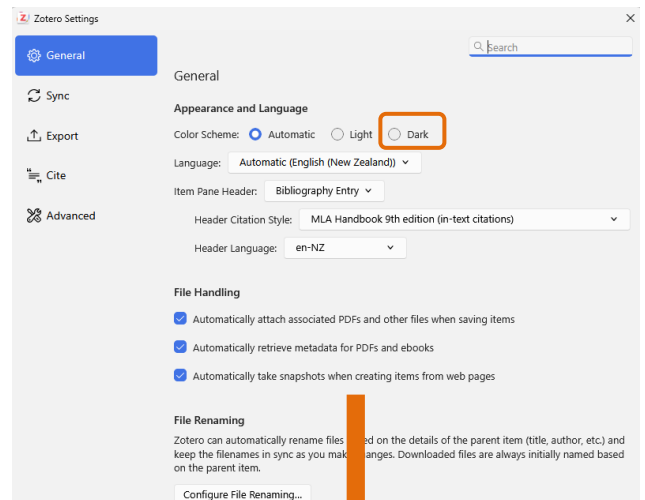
Zotero Settings

General
Sync
Export
Cite
Advanced

Search

General

Appearance and Language

Color Scheme: Automatic Light Dark

Language: Automatic (English (New Zealand))

Item Pane Header: Bibliography Entry

Header Citation Style: MLA Handbook 9th edition (in-text citations)

Header Language: en-NZ

File Handling

Automatically attach associated PDFs and other files when saving items

Automatically retrieve metadata for PDFs and ebooks

Automatically take snapshots when creating items from web pages

File Renaming

Zotero can automatically rename files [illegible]ed on the details of the parent item (title, author, etc.) and keep the filenames in sync as you mak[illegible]anges. Downloaded files are always initially named based on the parent item.

Configure File Renaming...